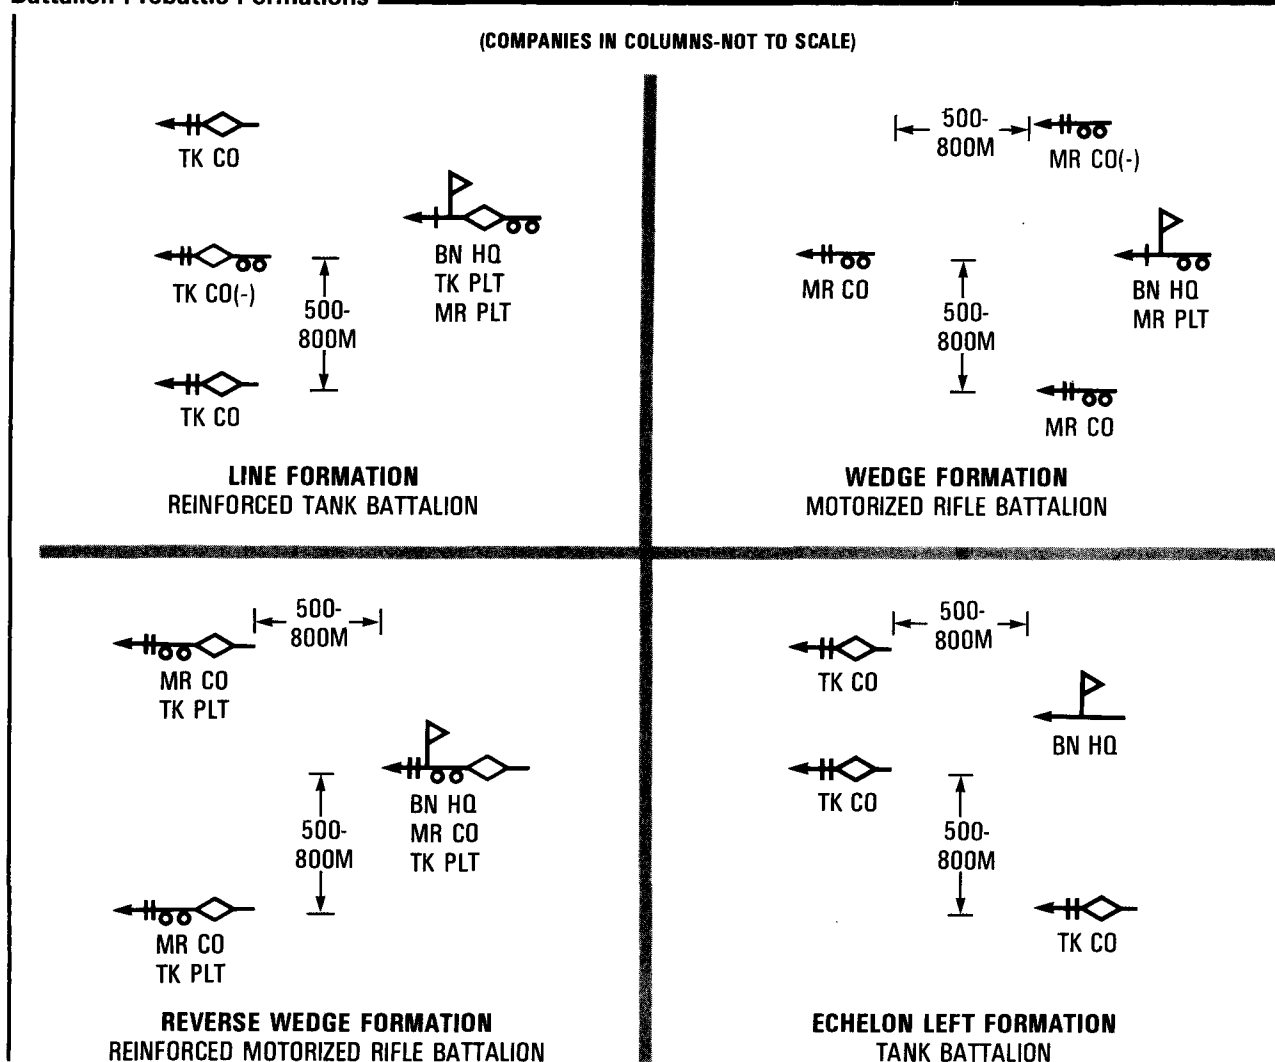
Battalion Prebattle Formations

(COMPANIES IN COLUMNS-NOT TO SCALE)

TK CO

BN HQ
TK PLT
MR PLT

TK CO(-)

500-
800M

TK CO

LINE FORMATION
REINFORCED TANK BATTALION

500-
800M

MR CO(-)

MR CO

BN HQ
MR PLT

500-
800M

MR CO

WEDGE FORMATION
MOTORIZED RIFLE BATTALION

500-
800M

MR CO
TK PLT

BN HQ
MR CO
TK PLT

500-
800M

MR CO
TK PLT

REVERSE WEDGE FORMATION
REINFORCED MOTORIZED RIFLE BATTALION

500-
800M

TK CO

BN HQ

TK CO

500-
800M

TK CO

ECHELON LEFT FORMATION
TANK BATTALION